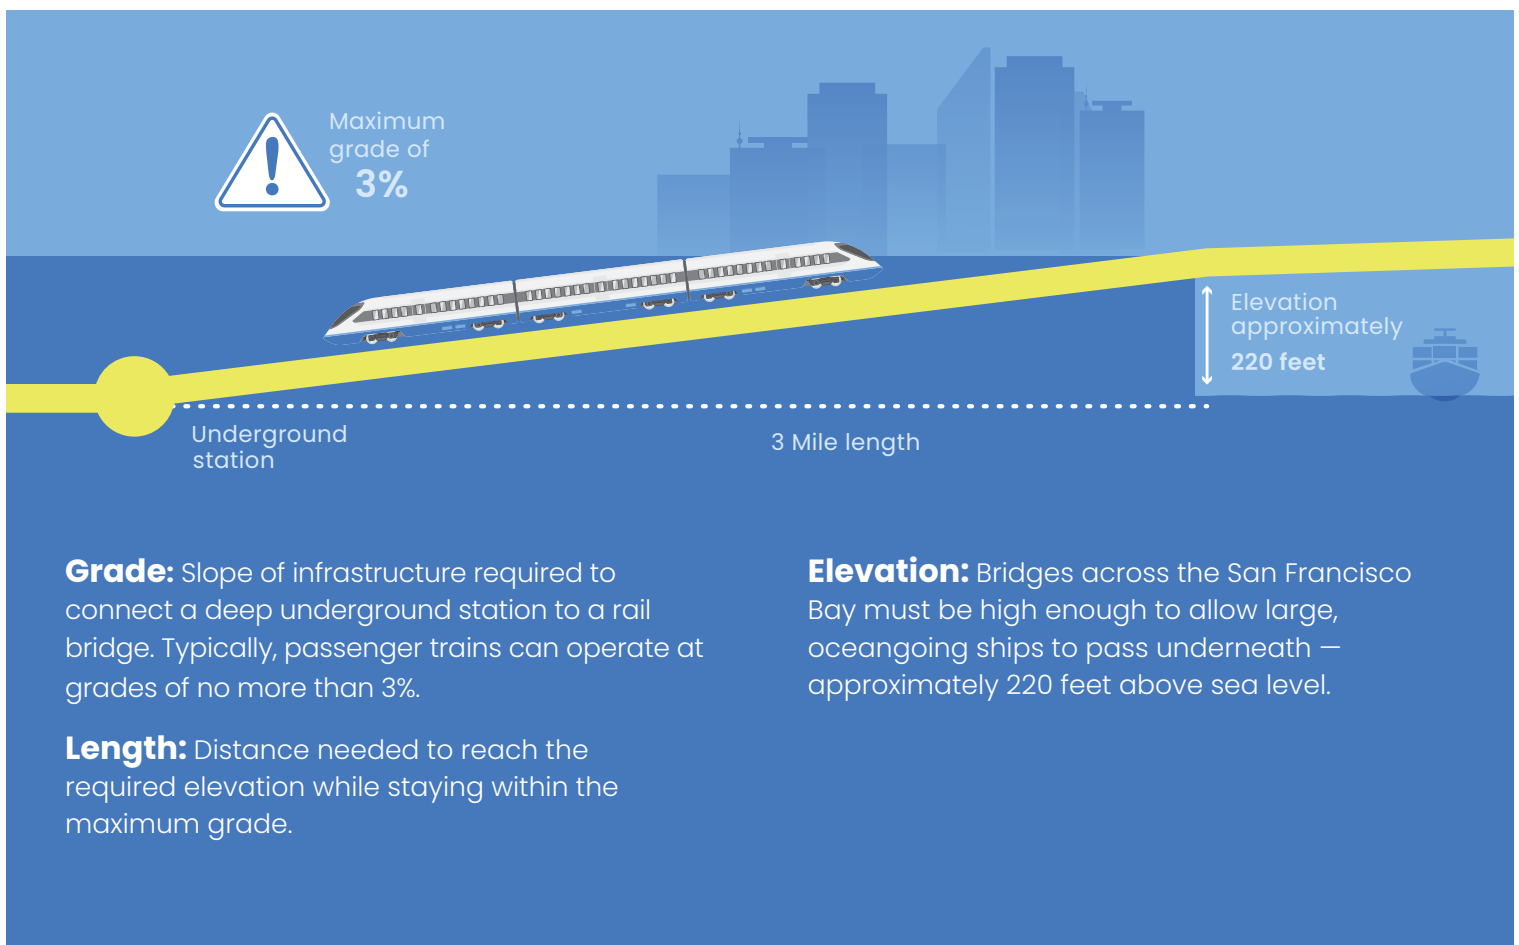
Maximum grade of
3%

Elevation approximately
220 feet

Underground station

3 Mile length

**Grade:** Slope of infrastructure required to connect a deep underground station to a rail bridge. Typically, passenger trains can operate at grades of no more than 3%.

**Length:** Distance needed to reach the required elevation while staying within the maximum grade.

**Elevation:** Bridges across the San Francisco Bay must be high enough to allow large, oceangoing ships to pass underneath — approximately 220 feet above sea level.